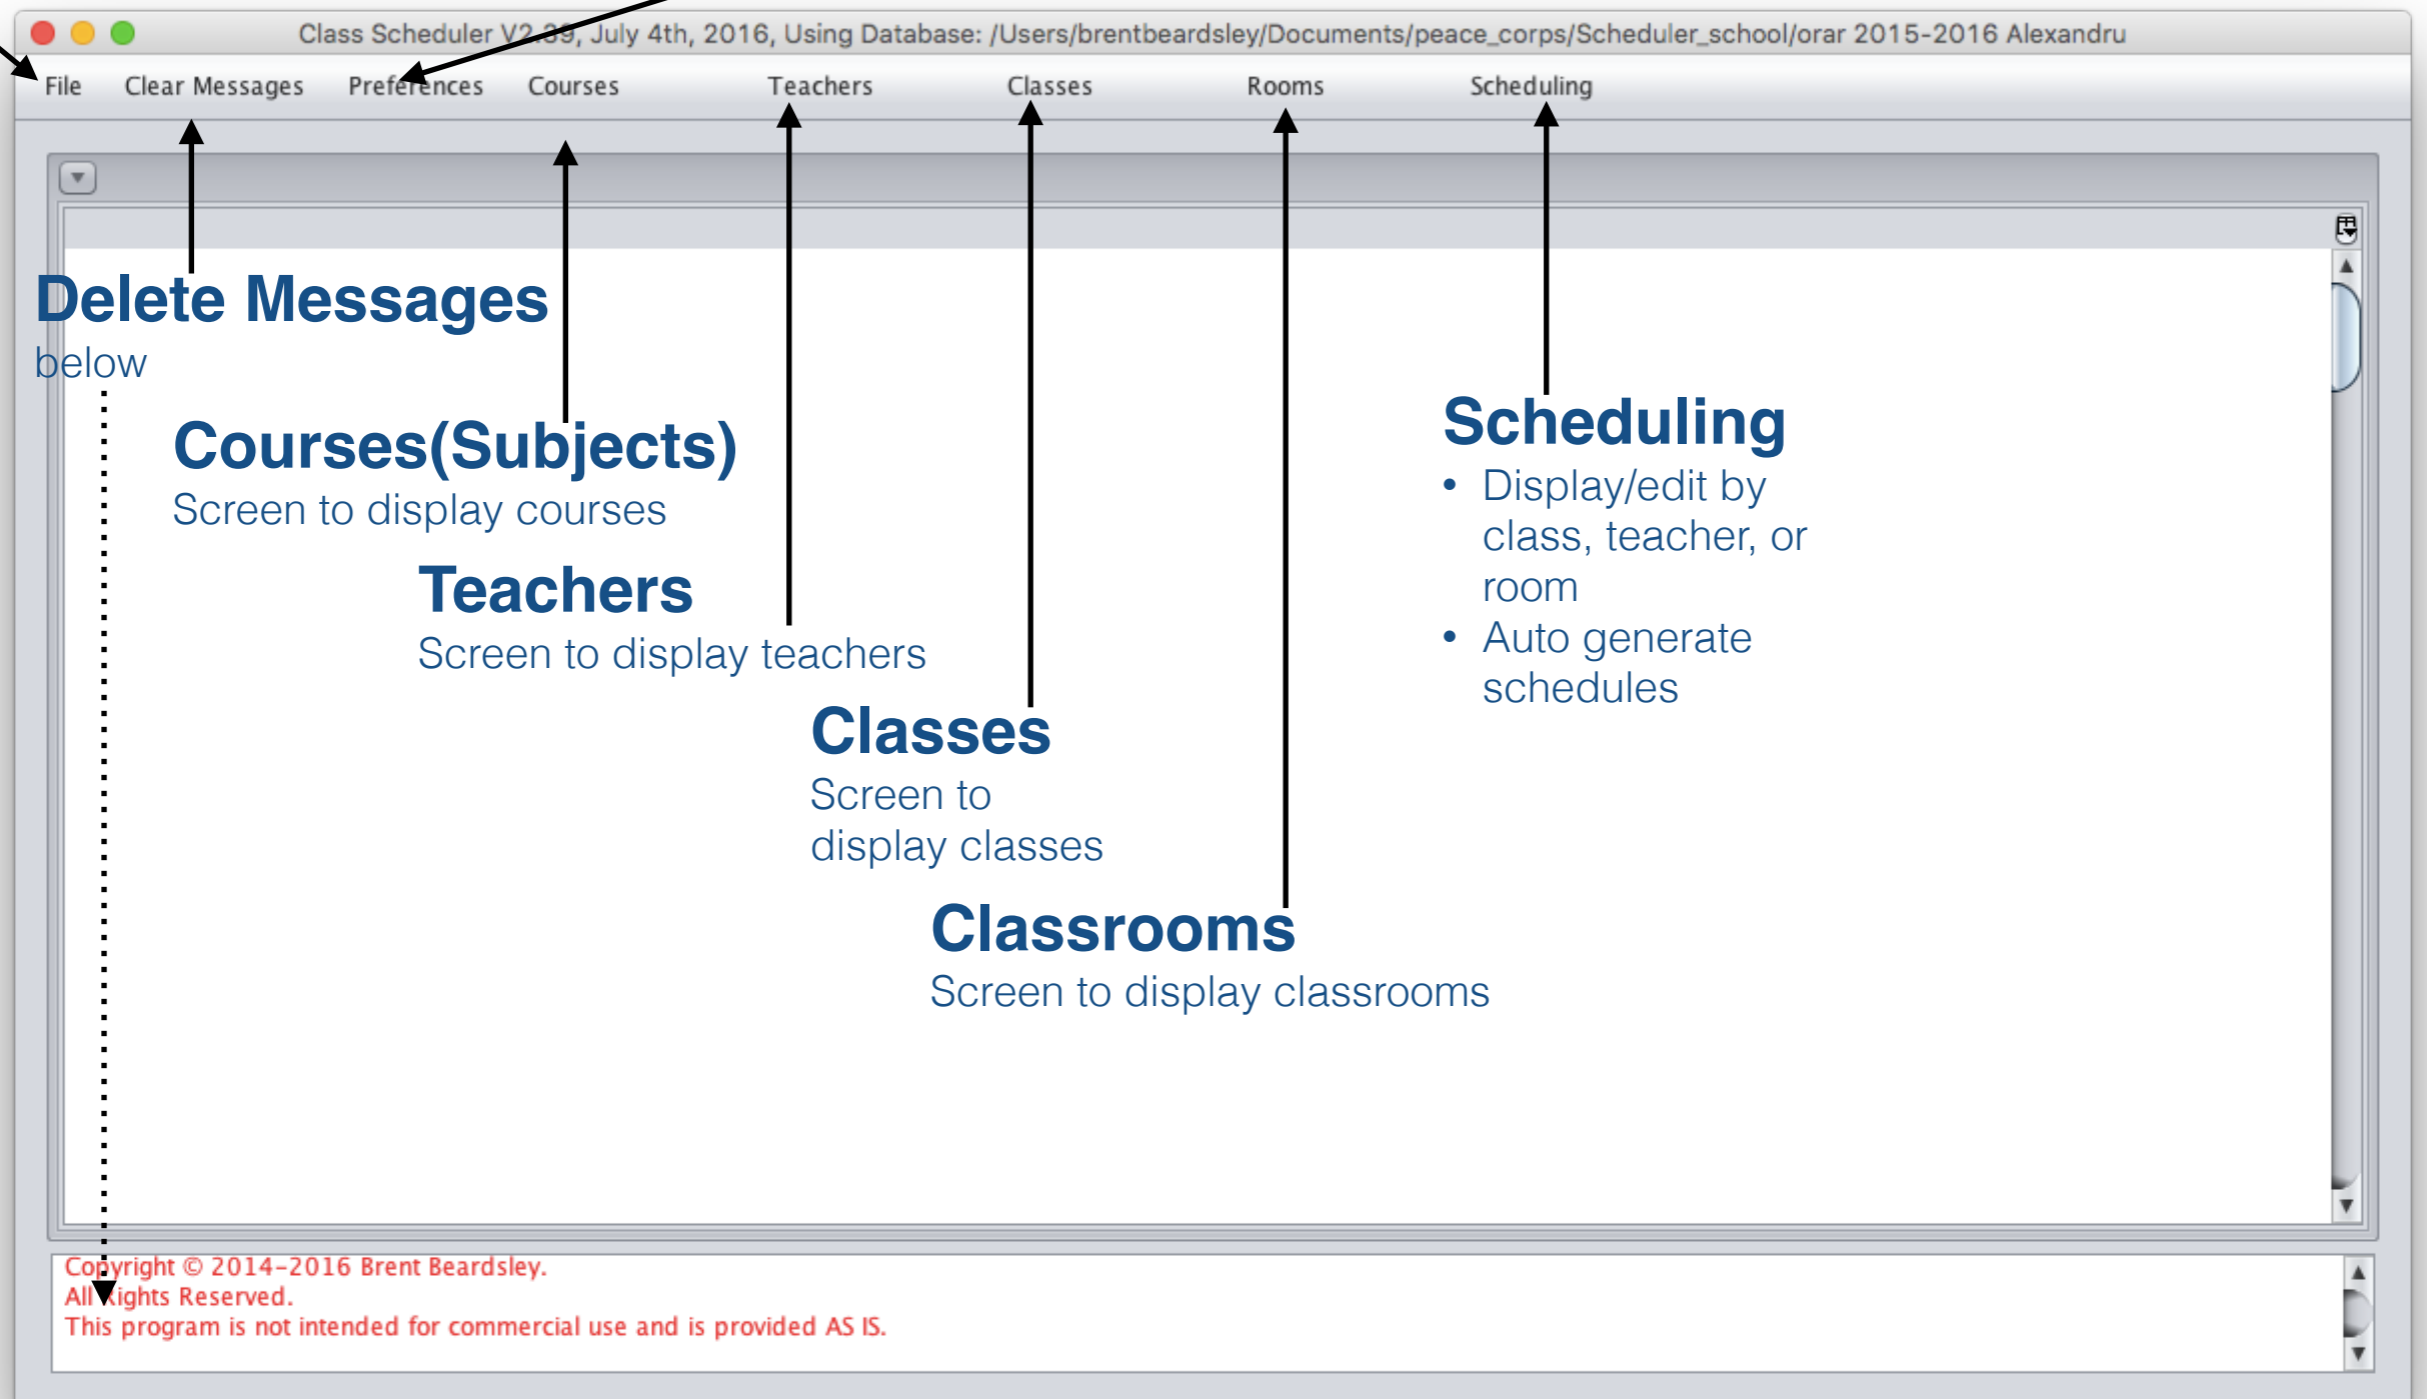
Class Scheduler V2.39, July 4th, 2016, Using Database: /Users/brentbeardsley/Documents/peace_corps/Scheduler_school/orar 2015-2016 Alexandru

File Clear Messages Preferences Courses Teachers Classes Rooms Scheduling

Delete Messages
below

Courses(Subjects)
Screen to display courses

Teachers
Screen to display teachers

Classes
Screen to display classes

Classrooms
Screen to display classrooms

Scheduling
• Display/edit by class, teacher, or room
• Auto generate schedules

Copyright © 2014-2016 Brent Beardsley.
All Rights Reserved.
This program is not intended for commercial use and is provided AS IS.